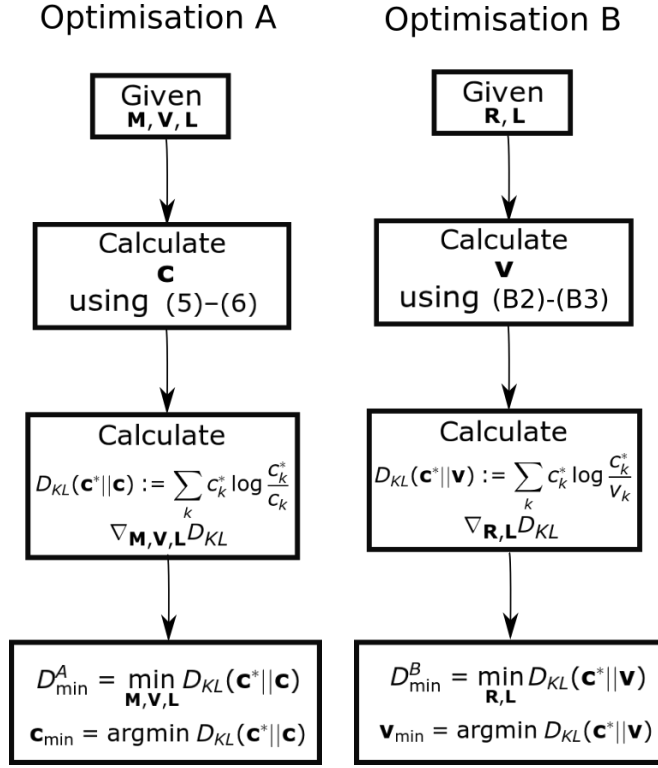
Optimisation A

Given
$\mathbf{M}, \mathbf{V}, \mathbf{L}$

Calculate
$\mathbf{c}$
using (5)–(6)

Calculate
$D_{KL}(\mathbf{c}^*||\mathbf{c}) := \sum_k c_k^* \log \frac{c_k^*}{c_k}$
$\nabla_{\mathbf{M},\mathbf{V},\mathbf{L}} D_{KL}$

$D^A_{\min} = \min_{\mathbf{M},\mathbf{V},\mathbf{L}} D_{KL}(\mathbf{c}^*||\mathbf{c})$
$\mathbf{c}_{\min} = \text{argmin}\, D_{KL}(\mathbf{c}^*||\mathbf{c})$

Optimisation B

Given
$\mathbf{R}, \mathbf{L}$

Calculate
$\mathbf{v}$
using (B2)-(B3)

Calculate
$D_{KL}(\mathbf{c}^*||\mathbf{v}) := \sum_k c_k^* \log \frac{c_k^*}{v_k}$
$\nabla_{\mathbf{R},\mathbf{L}} D_{KL}$

$D^B_{\min} = \min_{\mathbf{R},\mathbf{L}} D_{KL}(\mathbf{c}^*||\mathbf{v})$
$\mathbf{v}_{\min} = \text{argmin}\, D_{KL}(\mathbf{c}^*||\mathbf{v})$